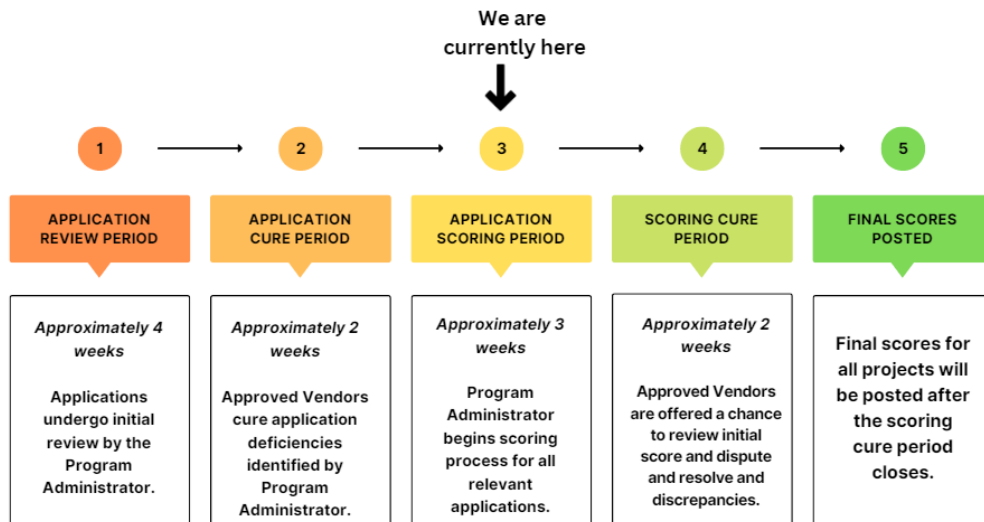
We are currently here

1

2

3

4

5

APPLICATION REVIEW PERIOD

APPLICATION CURE PERIOD

APPLICATION SCORING PERIOD

SCORING CURE PERIOD

FINAL SCORES POSTED

*Approximately 4 weeks*

Applications undergo initial review by the Program Administrator.

*Approximately 2 weeks*

Approved Vendors cure application deficiencies identified by Program Administrator.

*Approximately 3 weeks*

Program Administrator begins scoring process for all relevant applications.

*Approximately 2 weeks*

Approved Vendors are offered a chance to review initial score and dispute and resolve and discrepancies.

Final scores for all projects will be posted after the scoring cure period closes.